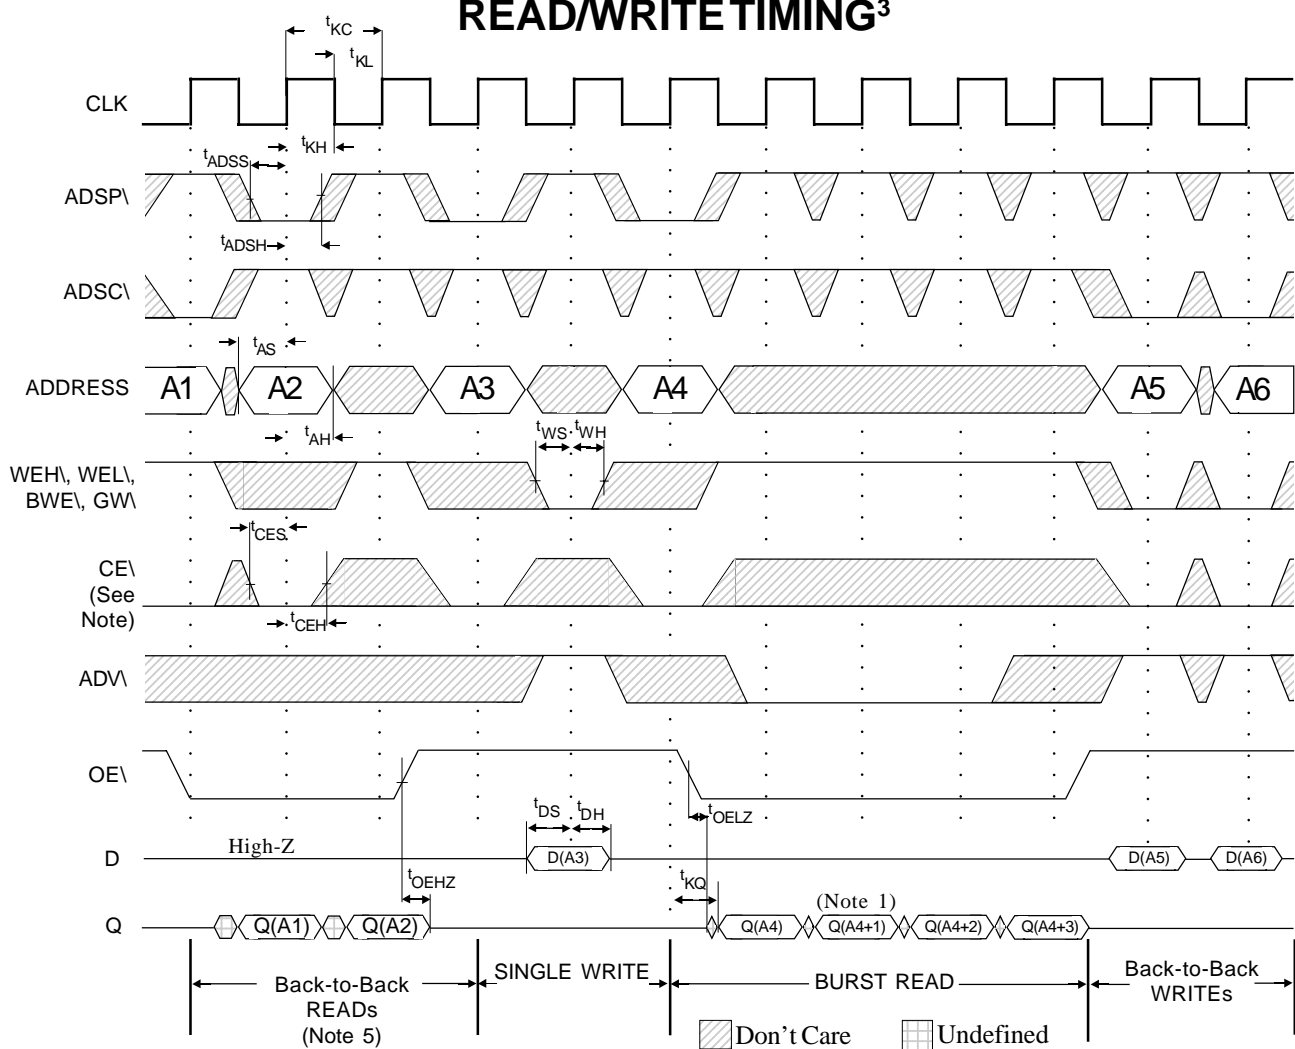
READ/WRITE TIMING$^{3}$

$t_{KC}$
$t_{KL}$

CLK

$t_{ADSS}$
$t_{KH}$

ADSP\

$t_{ADSH}$

ADSC\

$t_{AS}$

ADDRESS
A1
A2
A3
A4
A5
A6

$t_{AH}$
$t_{WS}$
$t_{WH}$

WEH\, WEL\, BWE\, GW\

$t_{CES}$

CE\ (See Note)

$t_{CEH}$

ADV\

OE\

$t_{DS}$
$t_{DH}$
$t_{OELZ}$

D
High-Z
D(A3)
D(A5)
D(A6)

$t_{OEHZ}$
$t_{KQ}$
(Note 1)

Q
Q(A1)
Q(A2)
Q(A4)
Q(A4+1)
Q(A4+2)
Q(A4+3)

Back-to-Back READs (Note 5)
SINGLE WRITE
BURST READ
Back-to-Back WRITEs

Don't Care
Undefined